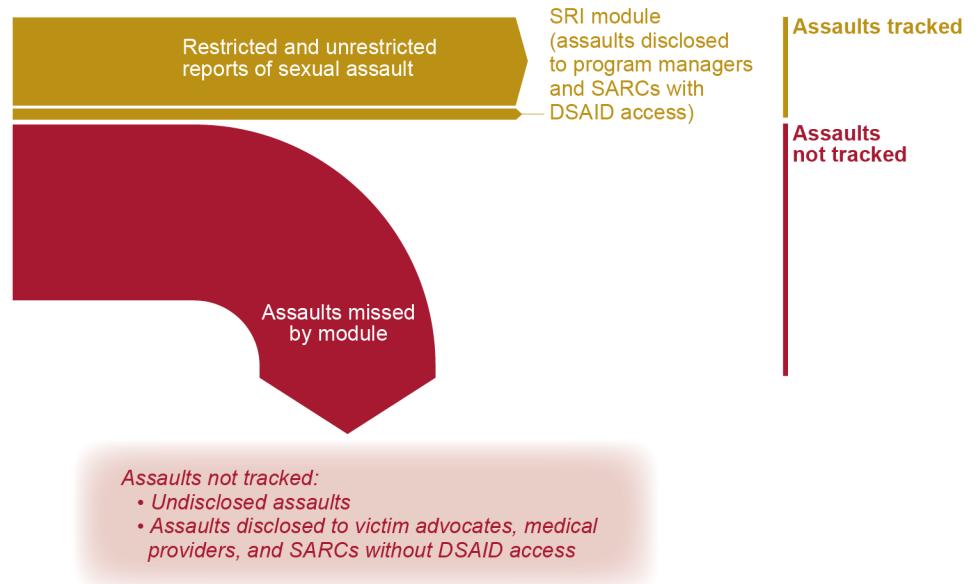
Restricted and unrestricted reports of sexual assault

SRI module (assaults disclosed to program managers and SARCs with DSAID access)

Assaults tracked

Assaults not tracked

Assaults missed by module

Assaults not tracked:
• Undisclosed assaults
• Assaults disclosed to victim advocates, medical providers, and SARCs without DSAID access